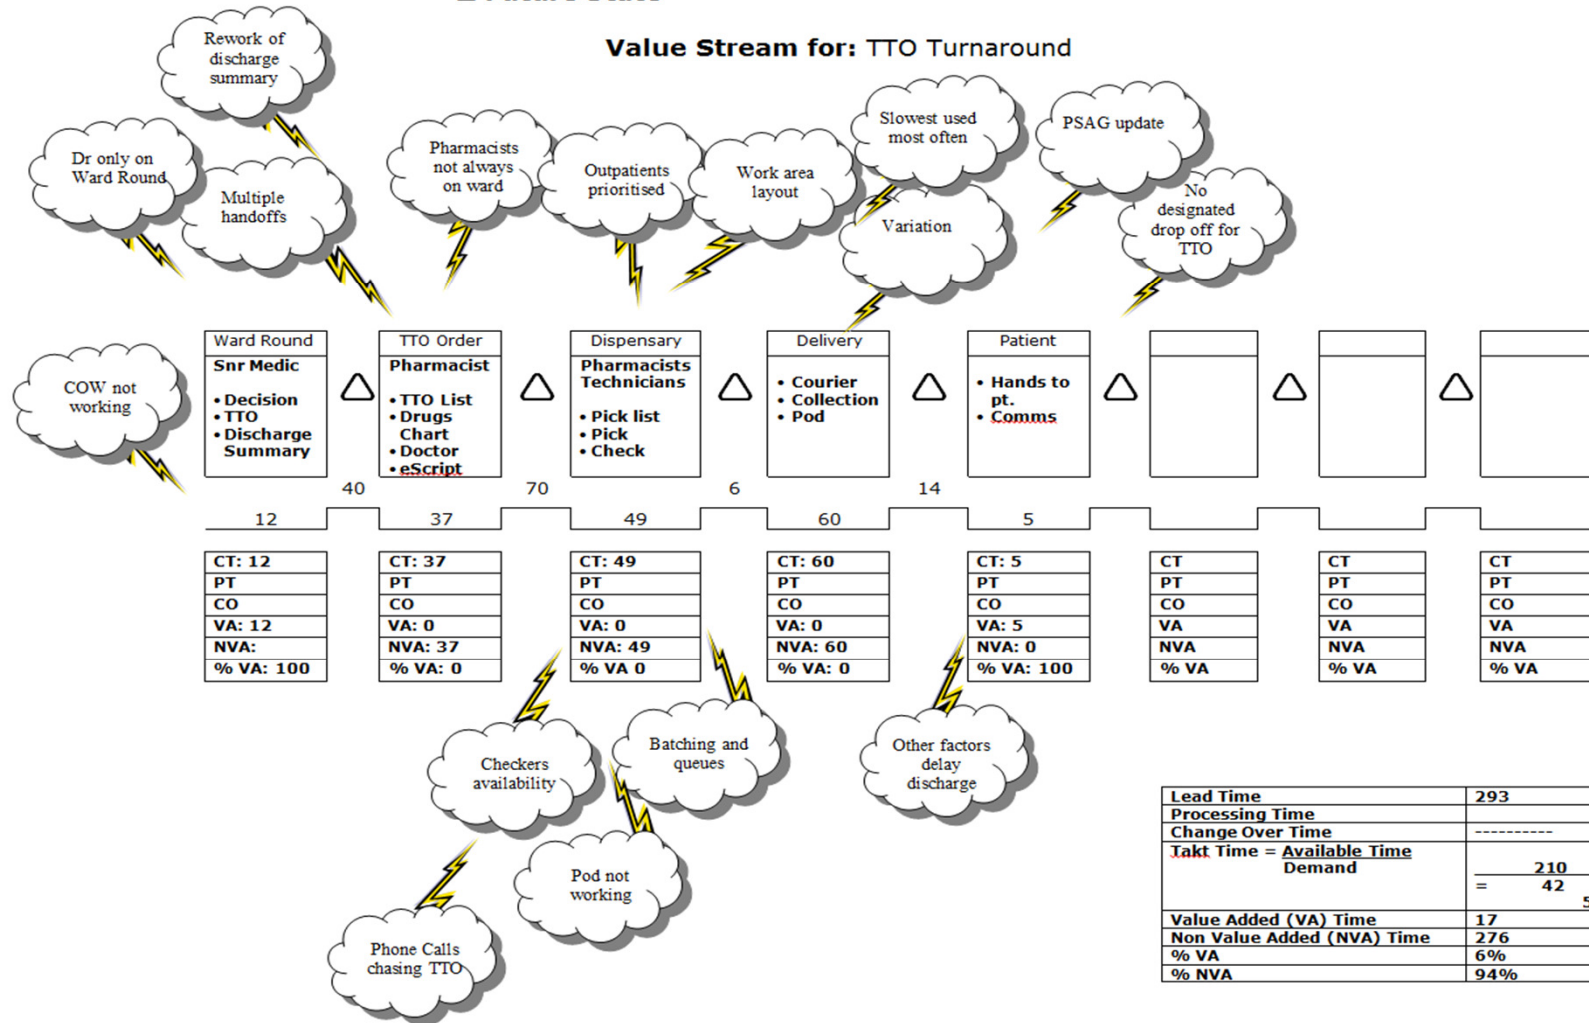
Value Stream for: TTO Turnaround

Rework of discharge summary

Dr only on Ward Round

Multiple handoffs

Pharmacists not always on ward

Outpatients prioritised

Work area layout

Slowest used most often

Variation

PSAG update

No designated drop off for TTO

COW not working

| Ward Round |
|---|
| Snr Medic |
| • Decision • TTO • Discharge Summary |

| TTO Order |
|---|
| Pharmacist |
| • TTO List • Drugs Chart • Doctor • eScript |

| Dispensary |
|---|
| Pharmacists Technicians |
| • Pick list • Pick • Check |

| Delivery |
|---|
| • Courier • Collection • Pod |

| Patient |
|---|
| • Hands to pt. • Comms |

40 70 6 14

12 37 49 60 5

| CT: 12 | CT: 37 | CT: 49 | CT: 60 | CT: 5 | CT | CT | CT |
|---|---|---|---|---|---|---|---|
| PT | PT | PT | PT | PT | PT | PT | PT |
| CO | CO | CO | CO | CO | CO | CO | CO |
| VA: 12 | VA: 0 | VA: 0 | VA: 0 | VA: 5 | VA | VA | VA |
| NVA: | NVA: 37 | NVA: 49 | NVA: 60 | NVA: 0 | NVA | NVA | NVA |
| % VA: 100 | % VA: 0 | % VA 0 | % VA: 0 | % VA: 100 | % VA | % VA | % VA |

Checkers availability

Batching and queues

Other factors delay discharge

Pod not working

Phone Calls chasing TTO

| Lead Time | 293 |
|---|---|
| Processing Time | |
| Change Over Time | ---------- |
| Takt Time = Available Time / Demand | 210 / = 42 |
| Value Added (VA) Time | 17 |
| Non Value Added (NVA) Time | 276 |
| % VA | 6% |
| % NVA | 94% |